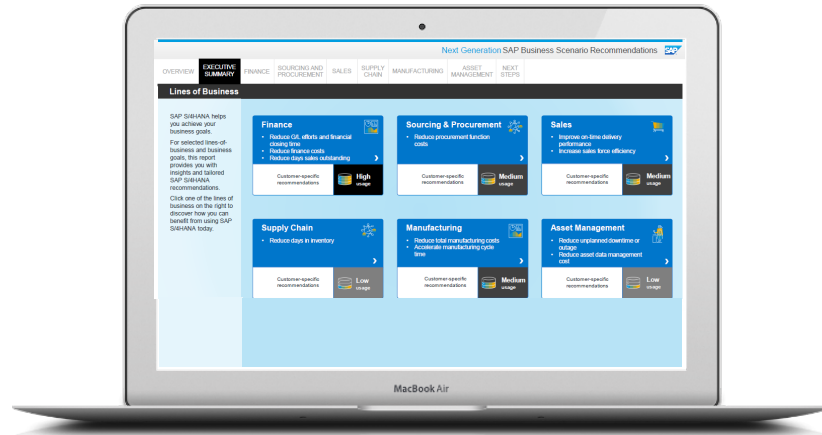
Next Generation SAP Business Scenario Recommendations SAP

OVERVIEW EXECUTIVE SUMMARY FINANCE SOURCING AND PROCUREMENT SALES SUPPLY CHAIN MANUFACTURING ASSET MANAGEMENT NEXT STEPS

Lines of Business

SAP S/4HANA helps you achieve your business goals.

For selected lines-of-business and business goals, this report provides you with insights and tailored SAP S/4HANA recommendations.

Click one of the lines of business on the right to discover how you can benefit from using SAP S/4HANA today.

Finance
• Reduce G/L efforts and financial closing time
• Reduce finance costs
• Reduce days sales outstanding
Customer-specific recommendations
High usage

Sourcing & Procurement
• Reduce procurement function costs
Customer-specific recommendations
Medium usage

Sales
• Improve on-time delivery performance
• Increase sales force efficiency
Customer-specific recommendations
Medium usage

Supply Chain
• Reduce days in inventory
Customer-specific recommendations
Low usage

Manufacturing
• Reduce total manufacturing costs
• Accelerate manufacturing cycle time
Customer-specific recommendations
Medium usage

Asset Management
• Reduce unplanned downtime or outage
• Reduce asset data management cost
Customer-specific recommendations
Low usage

MacBook Air